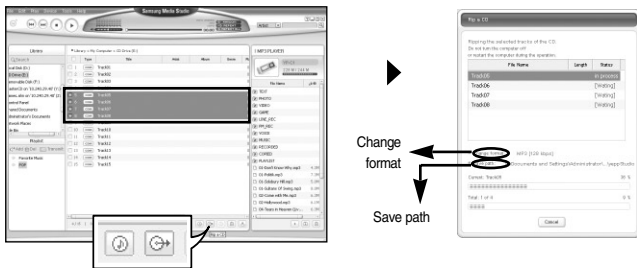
Samsung Media Studio

Library

Track01
Track02
Track03
Track04
Track05
Track06
Track07
Track08
Track09
Track10
Track11
Track12
Track13
Track14
Track15

Ripping the selected tracks of the CD.
Do not turn the computer off
or restart the computer during the operation.

| File Name | Length | Status |
|---|---|---|
| Track05 | | In process |
| Track06 | | [Waiting] |
| Track07 | | [Waiting] |
| Track08 | | [Waiting] |

MP3 (128 kbps)

Cancel

Change format

Save path